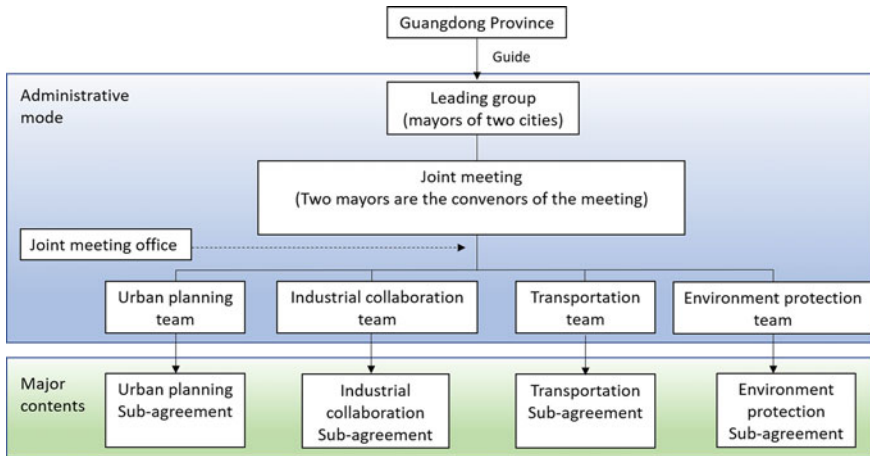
Guangdong Province

Guide

Administrative mode

Leading group (mayors of two cities)

Joint meeting (Two mayors are the convenors of the meeting)

Joint meeting office

Urban planning team

Industrial collaboration team

Transportation team

Environment protection team

Major contents

Urban planning Sub-agreement

Industrial collaboration Sub-agreement

Transportation Sub-agreement

Environment protection Sub-agreement